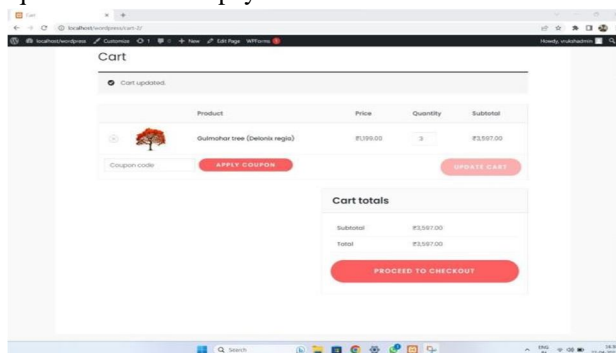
Cart

localhost/wordpress/cart-2/

localhost/wordpress Customize 1 0 + New Edit Page WPForms

Howdy, vrukshadmin

Cart

Cart updated.

| | | Product | Price | Quantity | Subtotal |
|---|---|---|---|---|---|
| | | Gulmohar tree (Delonix regia) | ₹1,199.00 | 3 | ₹3,597.00 |

Coupon code

APPLY COUPON

UPDATE CART

Cart totals

| Subtotal | ₹3,597.00 |
|---|---|
| Total | ₹3,597.00 |

PROCEED TO CHECKOUT

Search

ENG IN